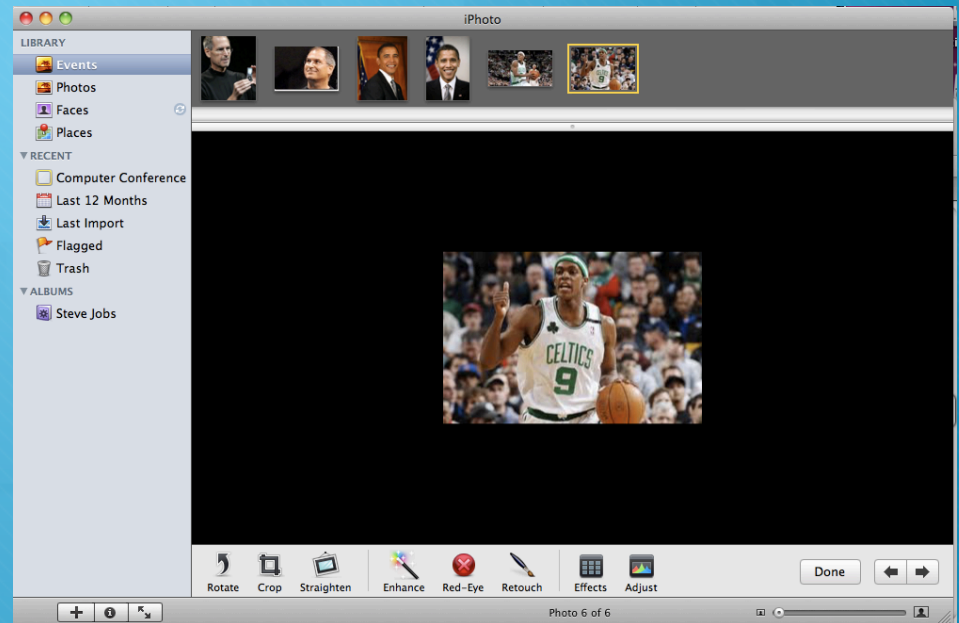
iPhoto

LIBRARY
Events
Photos
Faces
Places

RECENT
Computer Conference
Last 12 Months
Last Import
Flagged
Trash

ALBUMS
Steve Jobs

CELTICS
9

Rotate
Crop
Straighten
Enhance
Red-Eye
Retouch
Effects
Adjust
Done

Photo 6 of 6